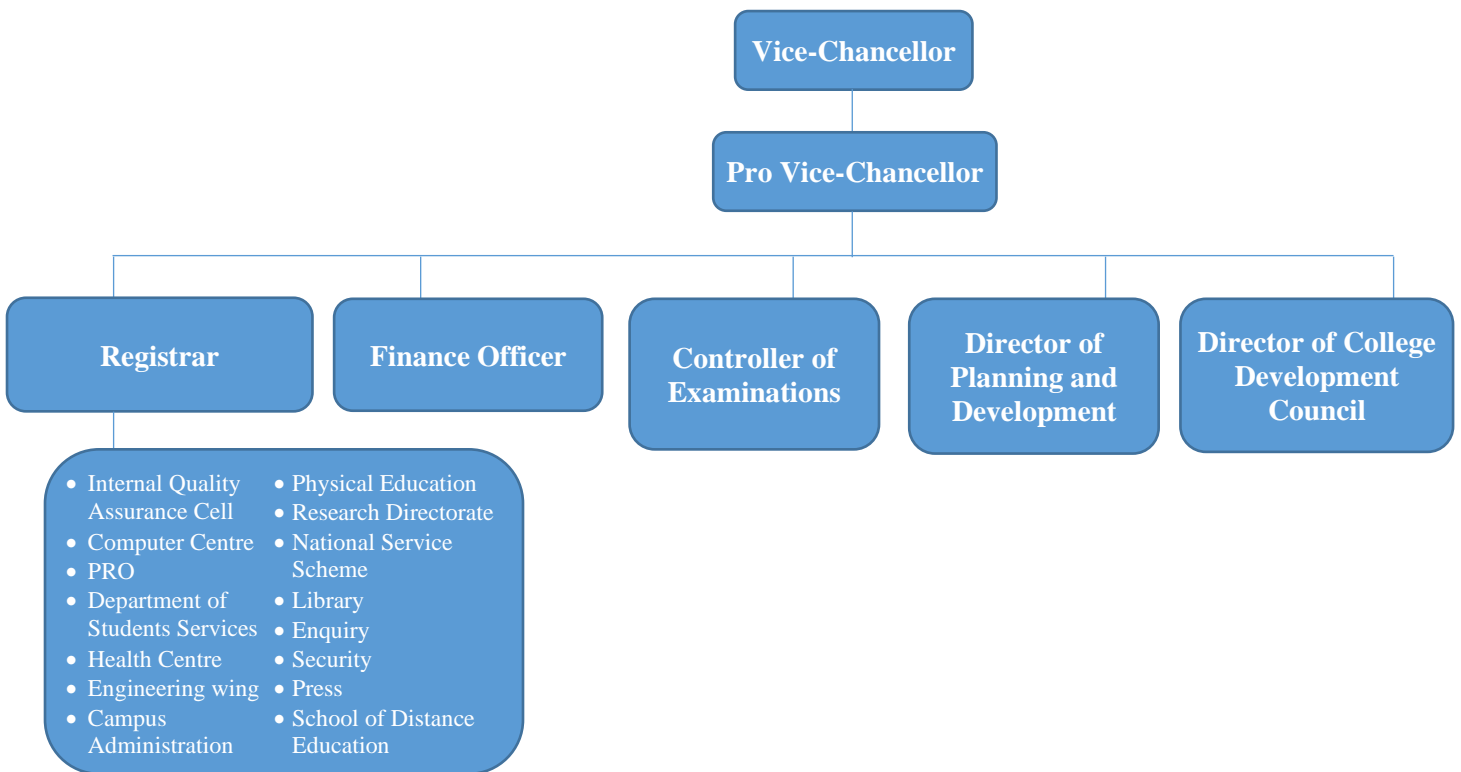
Vice-Chancellor

Pro Vice-Chancellor

Registrar

Finance Officer

Controller of Examinations

Director of Planning and Development

Director of College Development Council

- Internal Quality Assurance Cell
- Computer Centre
- PRO
- Department of Students Services
- Health Centre
- Engineering wing
- Campus Administration

- Physical Education
- Research Directorate
- National Service Scheme
- Library
- Enquiry
- Security
- Press
- School of Distance Education